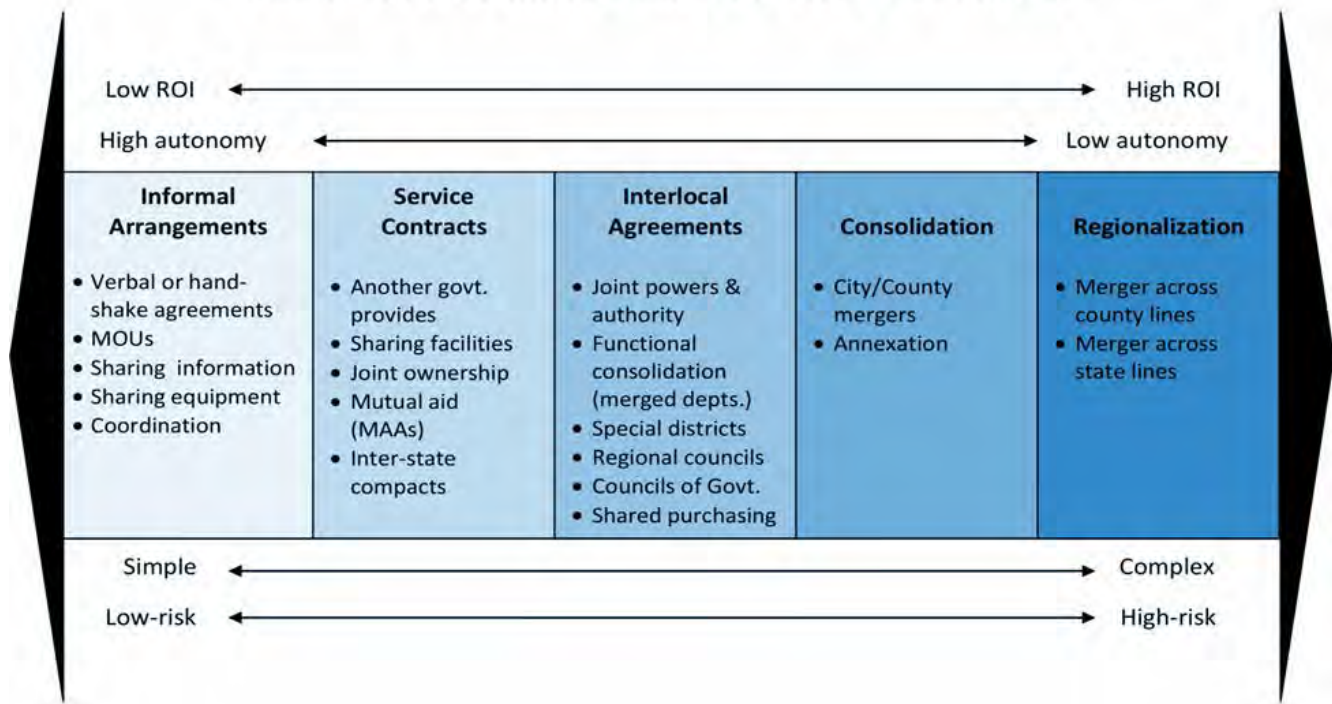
Low ROI High ROI

High autonomy Low autonomy

| Informal Arrangements | Service Contracts | Interlocal Agreements | Consolidation | Regionalization |
|---|---|---|---|---|
| • Verbal or handshake agreements<br>• MOUs<br>• Sharing information<br>• Sharing equipment<br>• Coordination | • Another govt. provides<br>• Sharing facilities<br>• Joint ownership<br>• Mutual aid (MAAs)<br>• Inter-state compacts | • Joint powers & authority<br>• Functional consolidation (merged depts.)<br>• Special districts<br>• Regional councils<br>• Councils of Govt.<br>• Shared purchasing | • City/County mergers<br>• Annexation | • Merger across county lines<br>• Merger across state lines |

Simple Complex

Low-risk High-risk